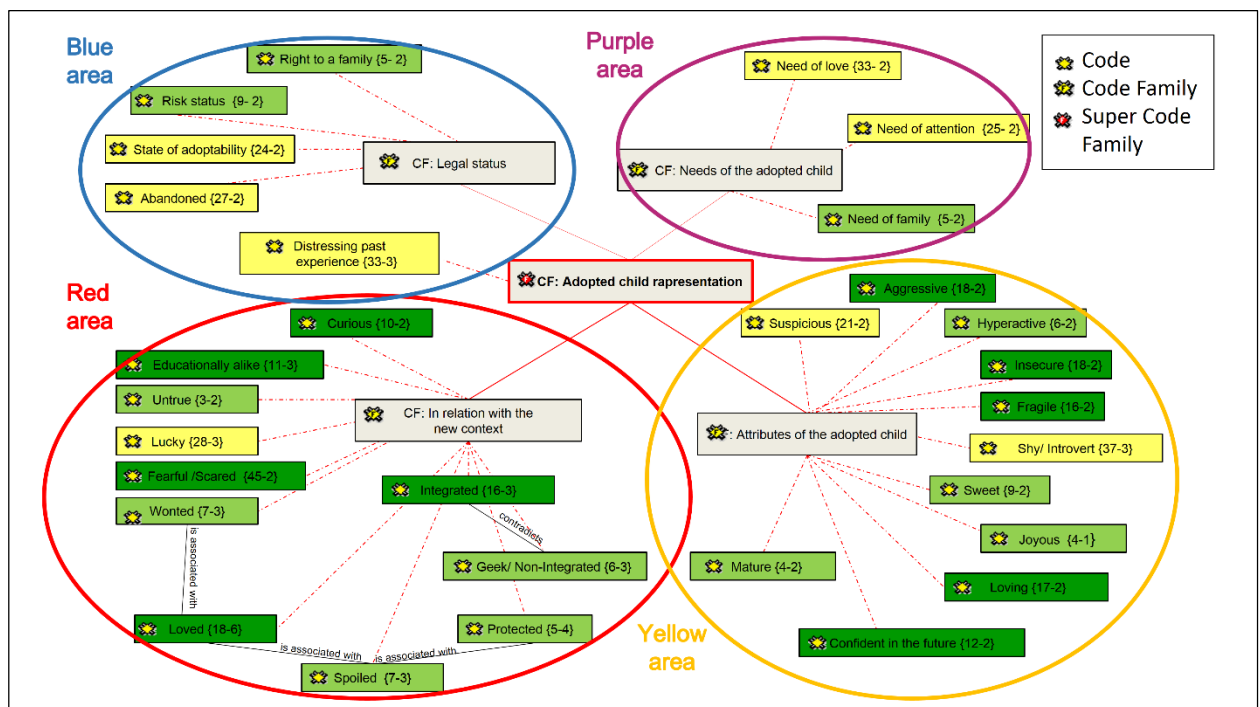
Blue area

Right to a family {5- 2}

Risk status {9- 2}

State of adoptability {24-2}

CF: Legal status

Abandoned {27-2}

Distressing past experience {33-3}

Purple area

Need of love {33- 2}

Need of attention {25- 2}

CF: Needs of the adopted child

Need of family {5-2}

Code
Code Family
Super Code Family

CF: Adopted child rapresentation

Red area

Curious {10-2}

Educationally alike {11-3}

Untrue {3-2}

CF: In relation with the new context

Lucky {28-3}

Fearful /Scared {45-2}

Wonted {7-3}

Integrated {16-3}

contradicts

Geek/ Non-Integrated {6-3}

is associated with

Loved {18-6}

Protected {5-4}

is associated with

is associated with

Spoiled {7-3}

Aggressive {18-2}

Suspicious {21-2}

Hyperactive {6-2}

Insecure {18-2}

Fragile {16-2}

: Attributes of the adopted child

Shy/ Introvert {37-3}

Sweet {9-2}

Joyous {4-1}

Mature {4-2}

Loving {17-2}

Confident in the future {12-2}

Yellow area